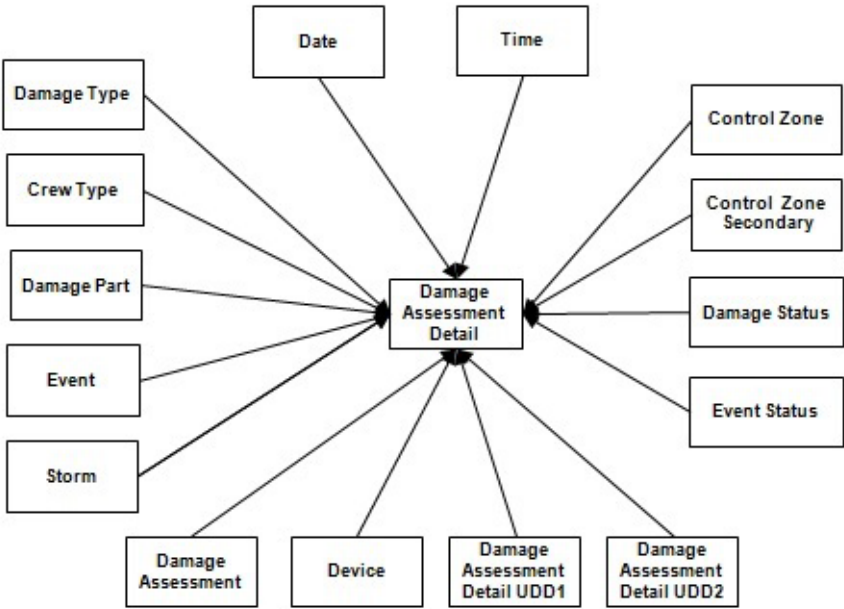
Date

Time

Damage Type

Control Zone

Crew Type

Control Zone Secondary

Damage Part

Damage Assessment Detail

Damage Status

Event

Event Status

Storm

Damage Assessment

Device

Damage Assessment Detail UDD1

Damage Assessment Detail UDD2